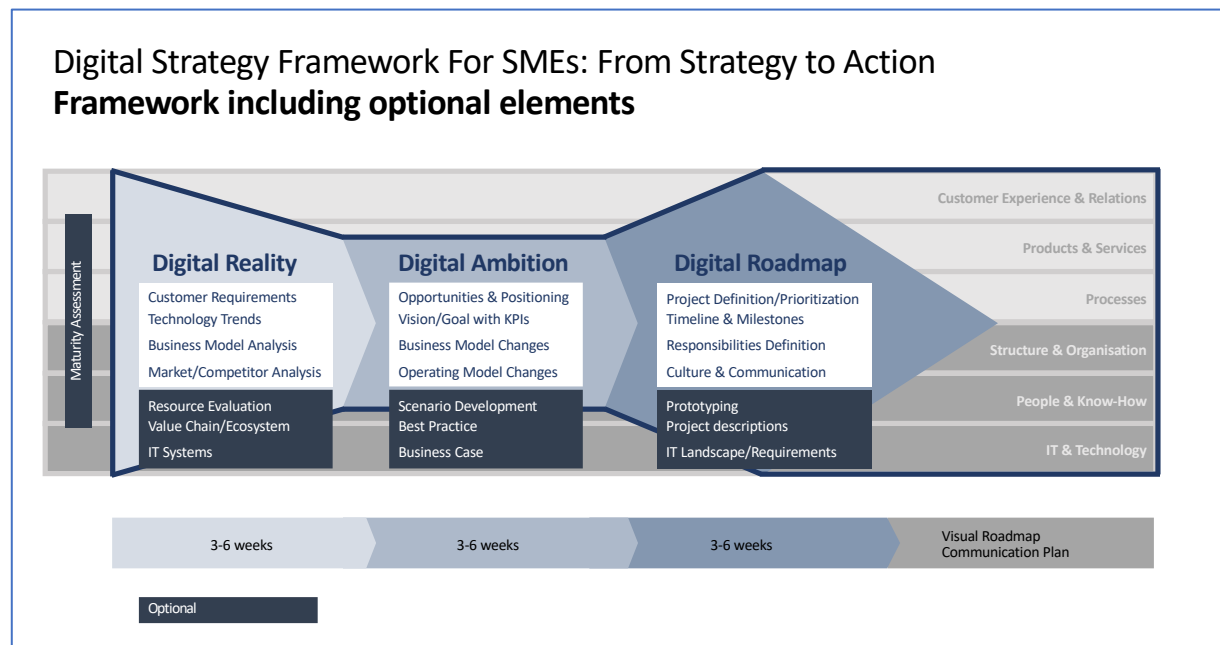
Digital Strategy Framework For SMEs: From Strategy to Action
**Framework including optional elements**

Maturity Assessment

Customer Experience & Relations
Products & Services
Processes
Structure & Organisation
People & Know-How
IT & Technology

Digital Reality
Customer Requirements
Technology Trends
Business Model Analysis
Market/Competitor Analysis
Resource Evaluation
Value Chain/Ecosystem
IT Systems

Digital Ambition
Opportunities & Positioning
Vision/Goal with KPIs
Business Model Changes
Operating Model Changes
Scenario Development
Best Practice
Business Case

Digital Roadmap
Project Definition/Prioritization
Timeline & Milestones
Responsibilities Definition
Culture & Communication
Prototyping
Project descriptions
IT Landscape/Requirements

3-6 weeks
3-6 weeks
3-6 weeks
Visual Roadmap
Communication Plan

Optional